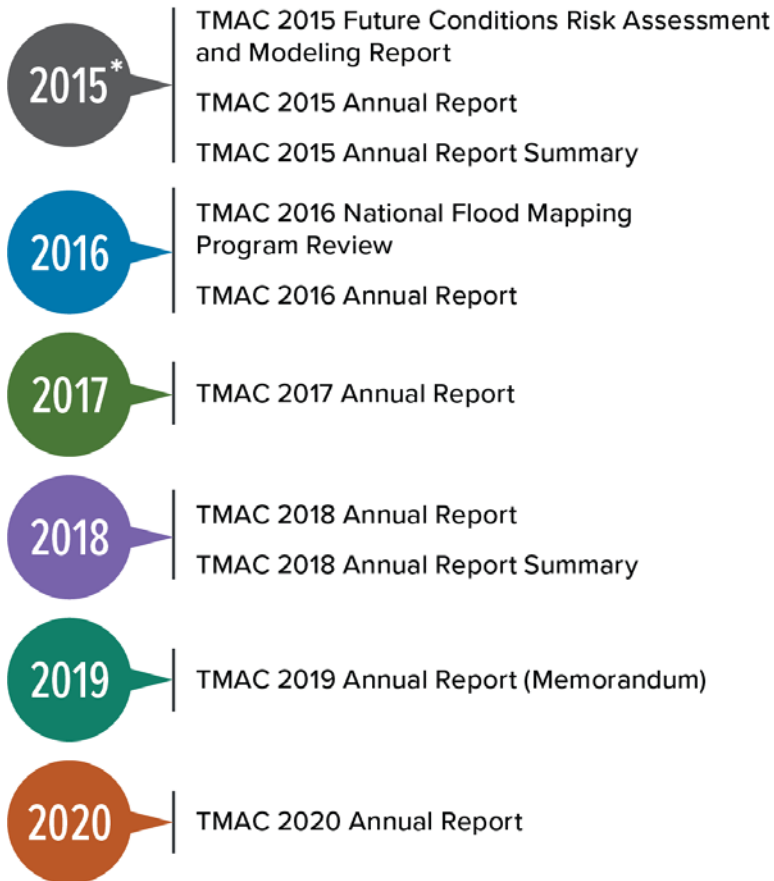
2015*

TMAC 2015 Future Conditions Risk Assessment and Modeling Report

TMAC 2015 Annual Report

TMAC 2015 Annual Report Summary

2016

TMAC 2016 National Flood Mapping Program Review

TMAC 2016 Annual Report

2017

TMAC 2017 Annual Report

2018

TMAC 2018 Annual Report

TMAC 2018 Annual Report Summary

2019

TMAC 2019 Annual Report (Memorandum)

2020

TMAC 2020 Annual Report